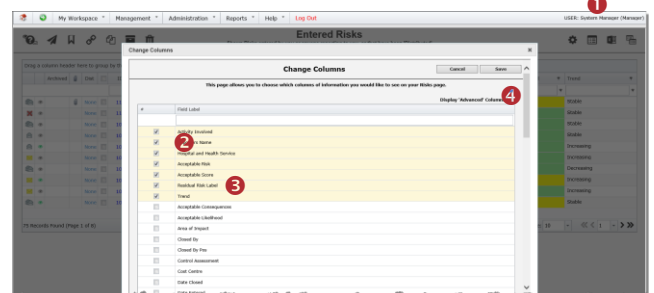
My Workspace Management Administration Reports Help Log Out

USER: System Manager (Manager)

1

Entered Risks

Change Columns

Change Columns

Cancel

Save

This page allows you to choose which columns of information you would like to see on your Risks page.

Display 'Advanced' Columns

4

Field Label

Activity Involved

2

Hospital and Health Service

Acceptable Risk

Acceptable Score

Residual Risk Label

3

Trend

Acceptable Consequences

Acceptable Likelihood

Area of Impact

Closed By

Closed By Pos

Control Assessment

Cost Centre

Date Closed

Trend

Stable

Stable

Stable

Stable

Increasing

Stable

Decreasing

Increasing

Stable

Stable

Stable

Stable